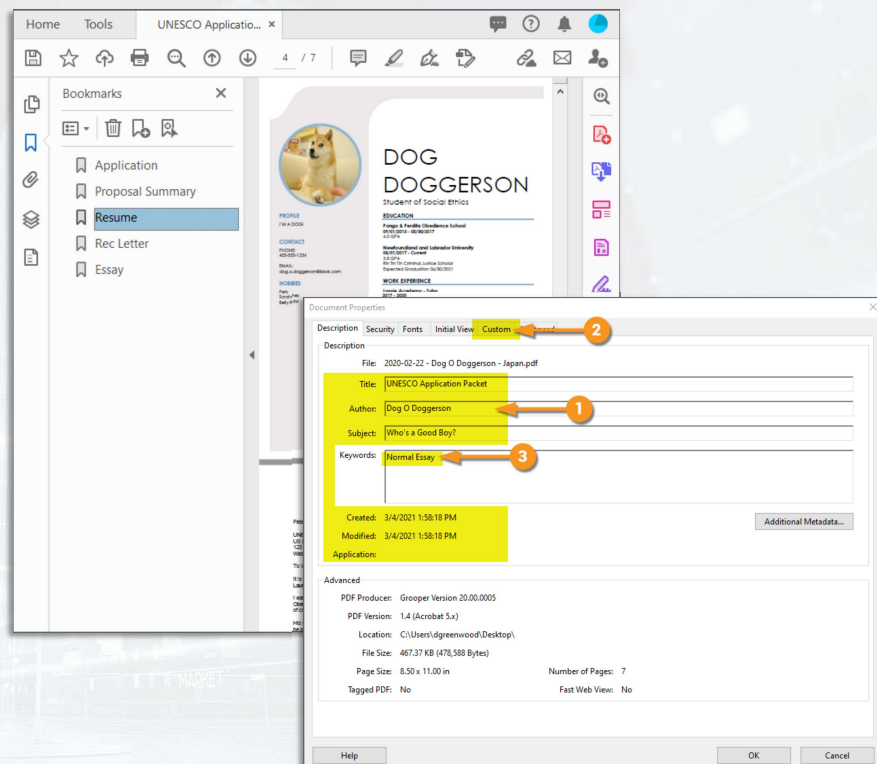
Home Tools UNESCO Applicatio... ×

4 / 7

Bookmarks ×

Application
Proposal Summary
Resume
Rec Letter
Essay

DOG DOGGERSON
Student of Social Ethics

PROFILE
I'M A DOGE

CONTACT
PHONE:
405-555-1234
EMAIL:
dog.o.doggerson@book.com

HOBBIES

EDUCATION
Fangs & Fendifra Obedience School
09/07/2013 - 05/30/2017
4.0 GPA

Newfoundland and Labrador University
08/01/2017 - Current
3.0 GPA
Bix Tin Tin Criminal Justice Scholar
Expected Graduation 05/30/2021

WORK EXPERIENCE
Lassie Academy - Tutor
2017 - 2020

Document Properties ×

Description Security Fonts Initial View Custom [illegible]

Description
File: 2020-02-22 - Dog O Doggerson - Japan.pdf
Title: UNESCO Application Packet
Author: Dog O Doggerson
Subject: Who's a Good Boy?
Keywords: Normal Essay

Created: 3/4/2021 1:58:18 PM
Modified: 3/4/2021 1:58:18 PM
Application:

Additional Metadata...

Advanced
PDF Producer: Grooper Version 20.00.0005
PDF Version: 1.4 (Acrobat 5.x)
Location: C:\Users\dgreenwood\Desktop\
File Size: 467.37 KB (478,588 Bytes)
Page Size: 8.50 x 11.00 in
Number of Pages: 7
Tagged PDF: No
Fast Web View: No

Help
OK
Cancel

1
2
3